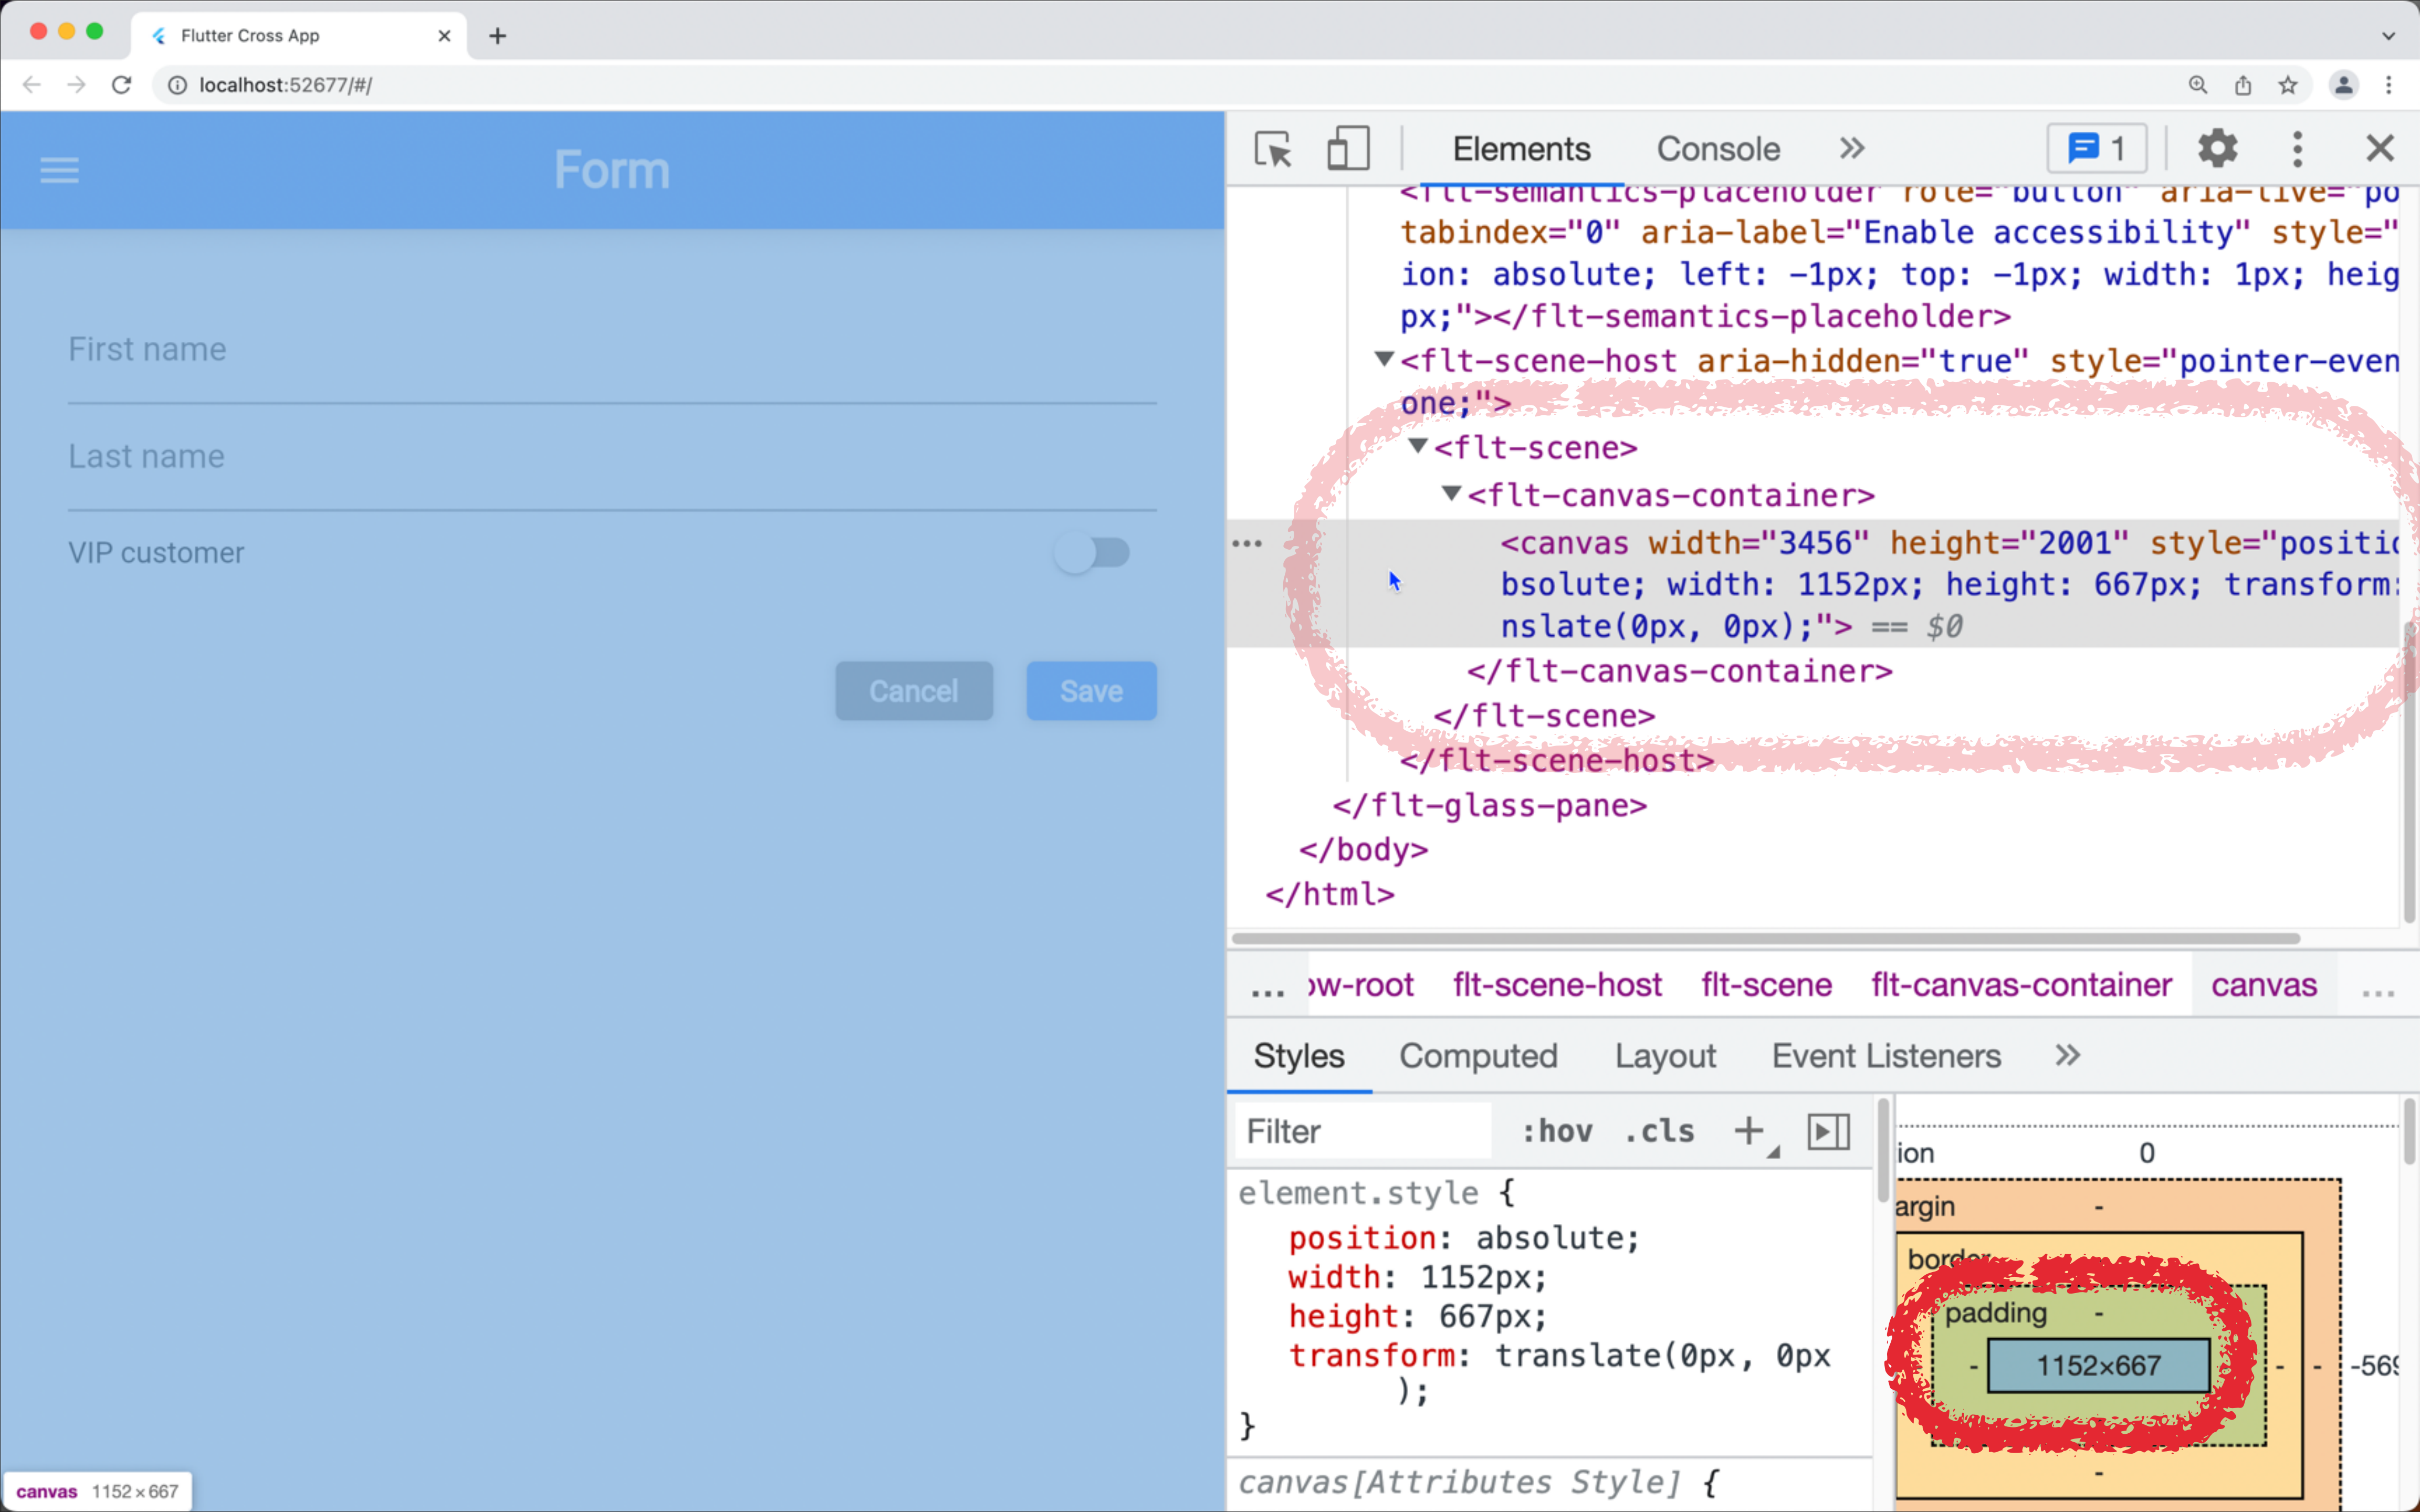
Flutter Cross App

localhost:52677/#/

Form

First name

Last name

VIP customer

Cancel

Save

canvas 1152 × 667

Elements Console

1

<flt-semantics-placeholder role="button" aria-live="po
tabindex="0" aria-label="Enable accessibility" style="
ion: absolute; left: -1px; top: -1px; width: 1px; heig
px;"></flt-semantics-placeholder>
▼<flt-scene-host aria-hidden="true" style="pointer-even
one;">
▼<flt-scene>
▼<flt-canvas-container>
<canvas width="3456" height="2001" style="positic
bsolute; width: 1152px; height: 667px; transform:
nslate(0px, 0px);"> == $0
</flt-canvas-container>
</flt-scene>
</flt-scene-host>
</flt-glass-pane>
</body>
</html>

... ɔw-root flt-scene-host flt-scene flt-canvas-container canvas ...

Styles Computed Layout Event Listeners

Filter :hov .cls +

element.style {
position: absolute;
width: 1152px;
height: 667px;
transform: translate(0px, 0px
);
}

canvas[Attributes Style] {

ion 0
argin -
border
padding -
- 1152×667 - -
-569
-